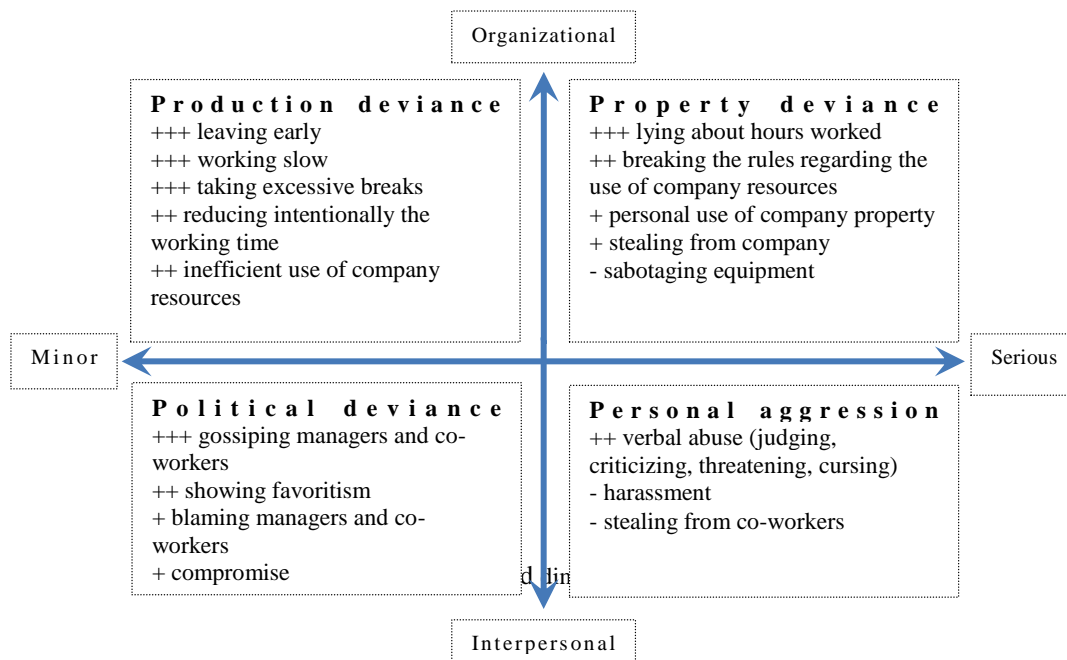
Organizational

Production deviance
+++ leaving early
+++ working slow
+++ taking excessive breaks
++ reducing intentionally the working time
++ inefficient use of company resources

Property deviance
+++ lying about hours worked
++ breaking the rules regarding the use of company resources
+ personal use of company property
+ stealing from company
- sabotaging equipment

Minor

Serious

Political deviance
+++ gossiping managers and co-workers
++ showing favoritism
+ blaming managers and co-workers
+ compromise

Personal aggression
++ verbal abuse (judging, criticizing, threatening, cursing)
- harassment
- stealing from co-workers

d dim

Interpersonal